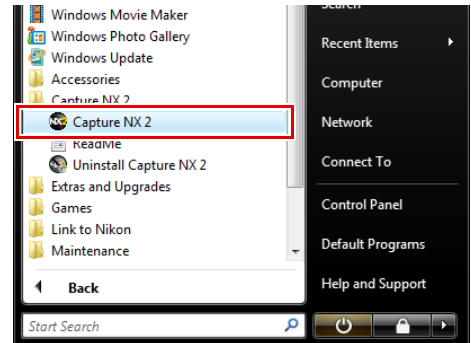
Windows Movie Maker
Windows Photo Gallery
Windows Update
Accessories
Capture NX 2
Capture NX 2
ReadMe
Uninstall Capture NX 2
Extras and Upgrades
Games
Link to Nikon
Maintenance
Back
Start Search

Search
Recent Items
Computer
Network
Connect To
Control Panel
Default Programs
Help and Support